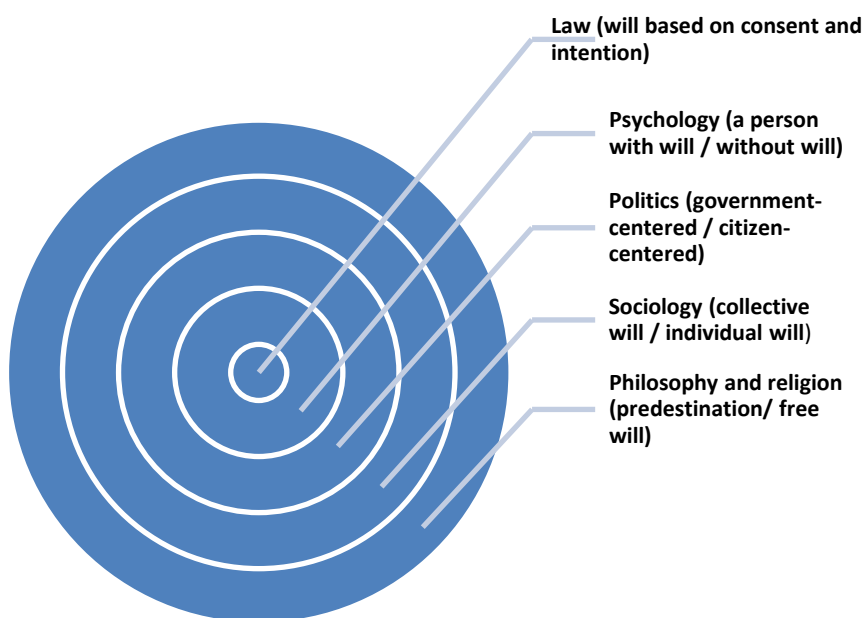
Law (will based on consent and intention)

Psychology (a person with will / without will)

Politics (government-centered / citizen-centered)

Sociology (collective will / individual will)

Philosophy and religion (predestination/ free will)